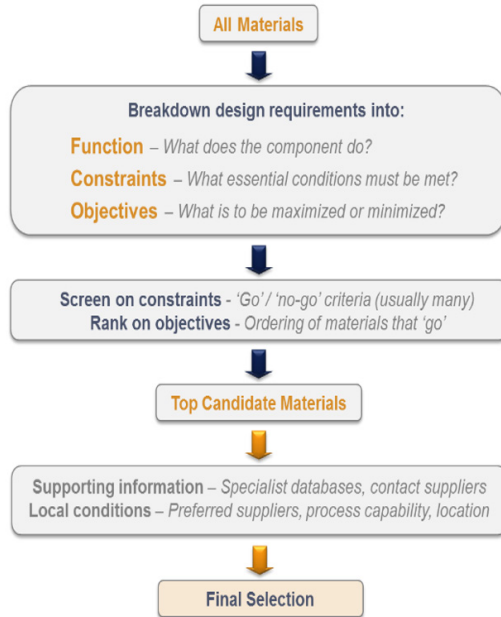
All Materials

Breakdown design requirements into:

Function – What does the component do?

Constraints – What essential conditions must be met?

Objectives – What is to be maximized or minimized?

Screen on constraints - 'Go' / 'no-go' criteria (usually many)
Rank on objectives - Ordering of materials that 'go'

Top Candidate Materials

Supporting information – Specialist databases, contact suppliers
Local conditions – Preferred suppliers, process capability, location

Final Selection